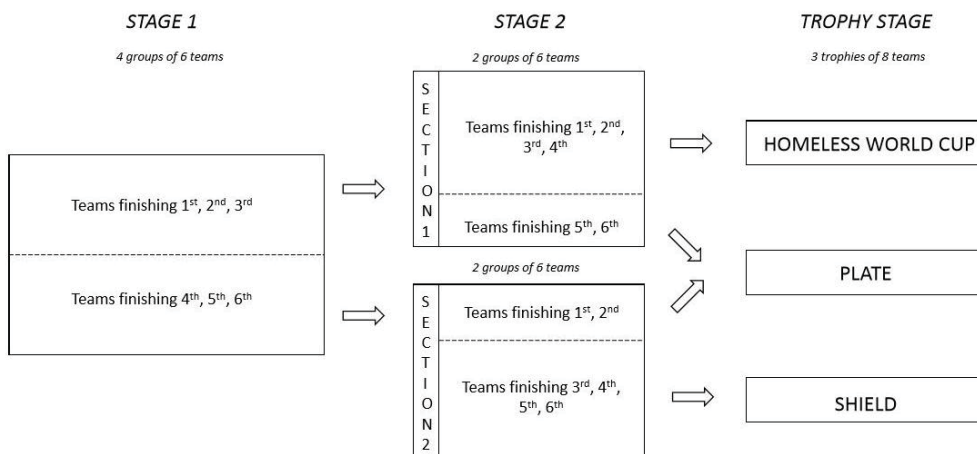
STAGE 1

4 groups of 6 teams

Teams finishing 1$^{st}$, 2$^{nd}$, 3$^{rd}$

Teams finishing 4$^{th}$, 5$^{th}$, 6$^{th}$

STAGE 2

2 groups of 6 teams

SECTION 1

Teams finishing 1$^{st}$, 2$^{nd}$, 3$^{rd}$, 4$^{th}$

Teams finishing 5$^{th}$, 6$^{th}$

2 groups of 6 teams

SECTION 2

Teams finishing 1$^{st}$, 2$^{nd}$

Teams finishing 3$^{rd}$, 4$^{th}$, 5$^{th}$, 6$^{th}$

TROPHY STAGE

3 trophies of 8 teams

HOMELESS WORLD CUP

PLATE

SHIELD